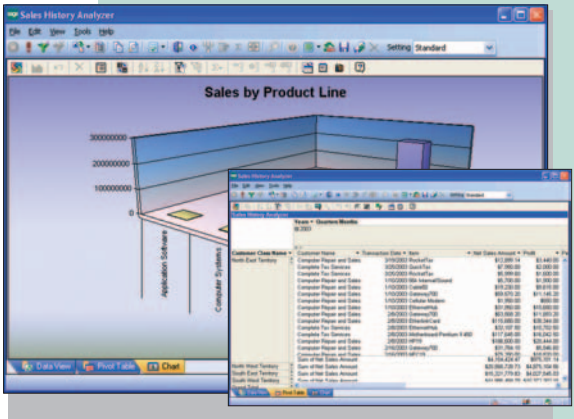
Sales History Analyzer

File Edit View Tools Help

Setting: Standard

Sales by Product Line

300000000

200000000

100000000

Application Software

Computer Systems

Data View

Pivot Table

Chart

Sales History Analyzer

File Edit View Tools Help

Setting Standard

Sales History Analyzer

Years ▾ Quarters Months

Customer Class Name ▾ Customer Name ▾ Transaction Date ▾ Item ▾ Net Sales Amount ▾ Profit

North East Territory

Complete Repair and Sales

Complete Tax Services

Complete Tax Services

Complete Repair and Sales

Complete Repair and Sales

Complete Repair and Sales

Complete Repair and Sales

Complete Repair and Sales

Complete Repair and Sales

Complete Repair and Sales

Complete Repair and Sales

Complete Tax Services

Complete Repair and Sales

Complete Repair and Sales

Complete Repair and Sales

Complete Repair and Sales

Complete Repair and Sales

Sum of Net Sales Amount

North West Territory

South East Territory

South West Territory

Data View

Pivot Table

Chart